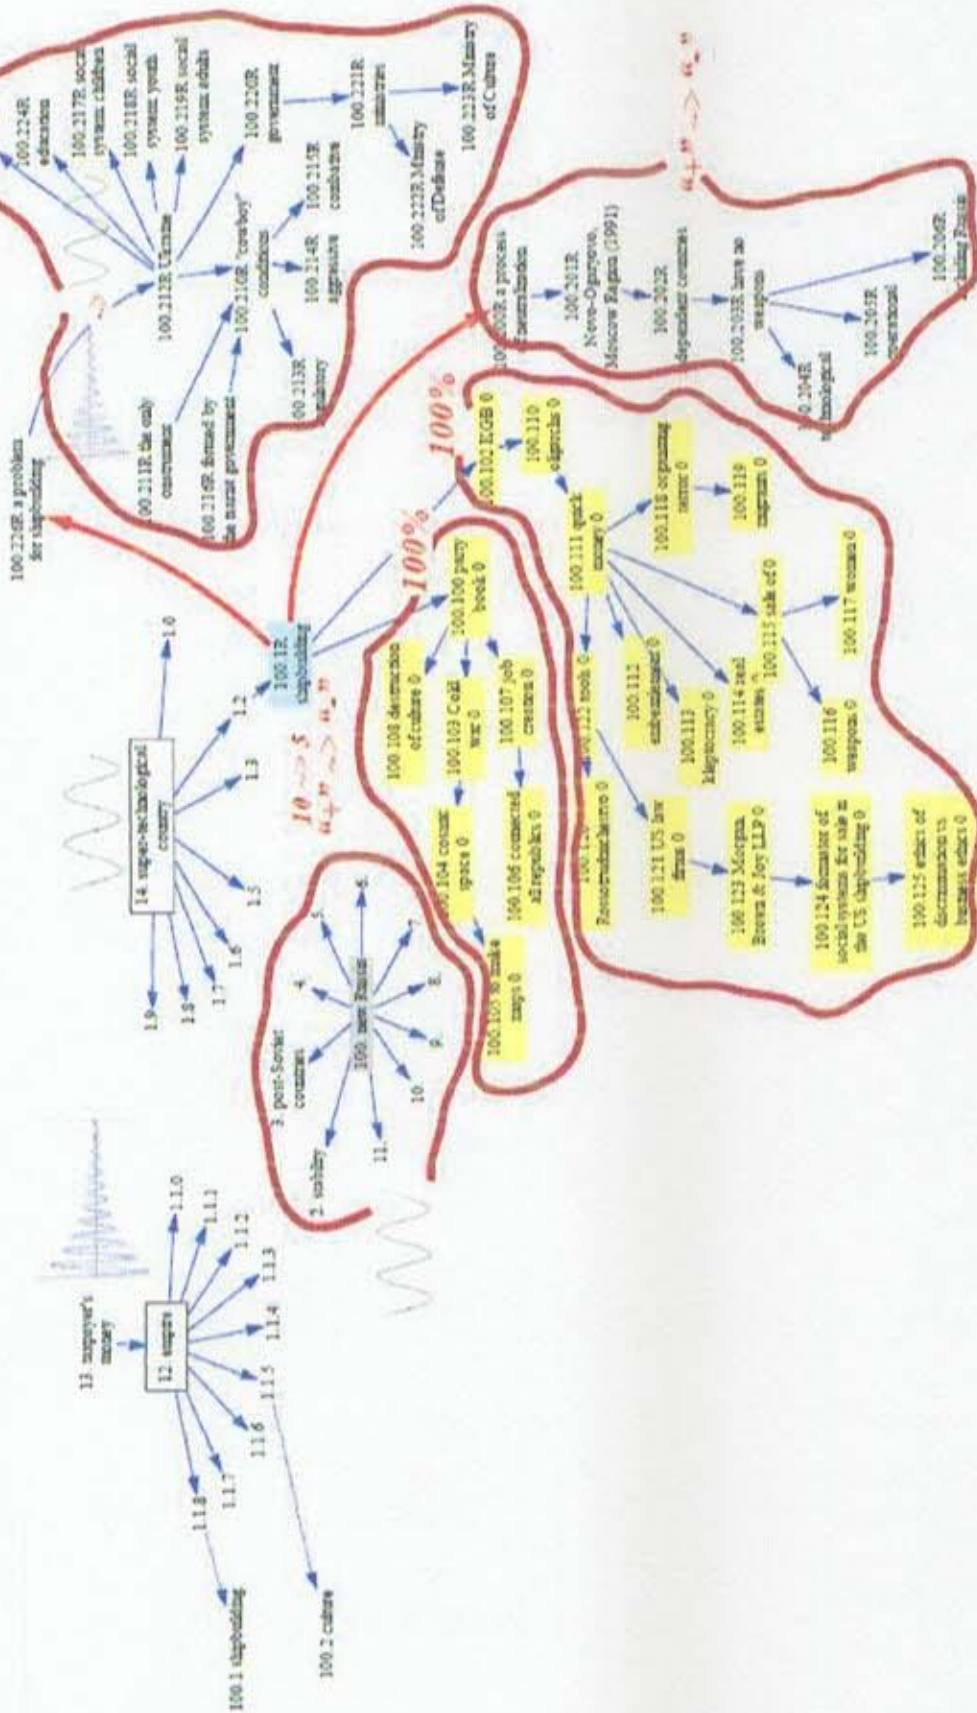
100.224R education

100.217R social system children

100.218R social system youth

100.219R social system adults

100.220R government

100.221R ministries

100.223R Ministry of Culture

100.222R Ministry of Defense

100.212R Ukraine

100.210R "cowboy" conditions

100.215R conditions

100.214R aggressive

100.213R military

100.211R the only consumer

100.216R formed by the mafia government

100.226R a problem for shipbuilding

100.200R a process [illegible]

100.201R Novo-Ogaryovo, Moscow Region (1991)

100.202R dependent countries

100.203R have no weapons

100.204R technological

100.205R operational

100.206R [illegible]

$a_+^m \to a_-^m$

14 super-technological country

1.0

1.2

1.3

1.5

1.6

1.7

1.8

1.9

100.1R shipbuilding

100%

100%

100%

100.102 KGB 0

100.110 oligarchs 0

100.111 spent money 0

100.118 organizing terror 0

100.119 mayhem 0

100.115 sale of 0

100.117 women 0

100.116 weapons 0

100.114 real estate

100.113 kleptocracy 0

100.112 entertainment 0

100.120 tools 0

100.122 Rosoboronexport 0

100.121 US law firms 0

100.123 Morgan, Brown & Joy LLP 0

100.124 Simulator of social systems for sale in the US shipbuilding 0

100.125 ethics of discrimination vs business ethics 0

100.100 party book 0

100.108 destruction of culture 0

100.103 C all tax 0

100.107 job creation 0

100.104 cosmic space 0

100.106 connected all republics 0

100.105 to make maps 0

$10 \to 5$

$a_+^m \to a_-^m$

100. new Russia

2 stability

3 post-Soviet countries

4

5

6

7

8

9

10

11

13 taxpayer's money

12 empire

1.1.0

1.1.1

1.1.2

1.1.3

1.1.4

1.1.5

1.1.6

1.1.7

1.1.8

100.1 shipbuilding

100.2 culture